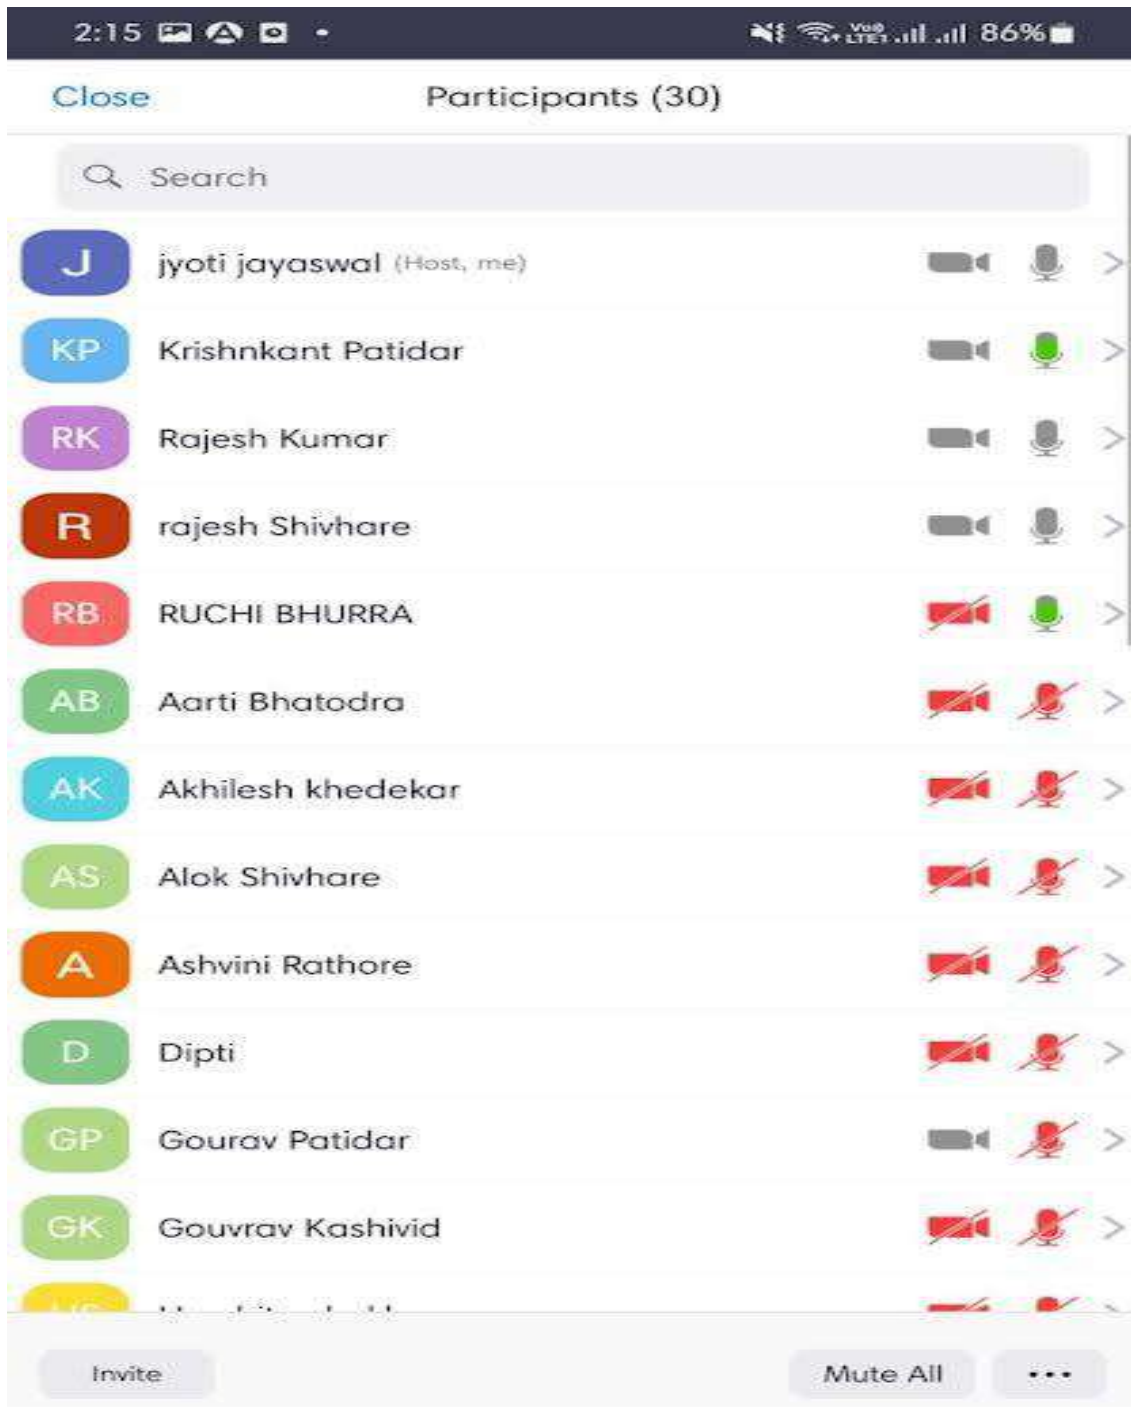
2:15 86%

Close Participants (30)

Search

J jyoti jayaswal (Host, me)

KP Krishnkant Patidar

RK Rajesh Kumar

R rajesh Shivhare

RB RUCHI BHURRA

AB Aarti Bhatodra

AK Akhilesh khedekar

AS Alok Shivhare

A Ashvini Rathore

D Dipti

GP Gourav Patidar

GK Gouvrav Kashivid

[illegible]

Invite Mute All ...